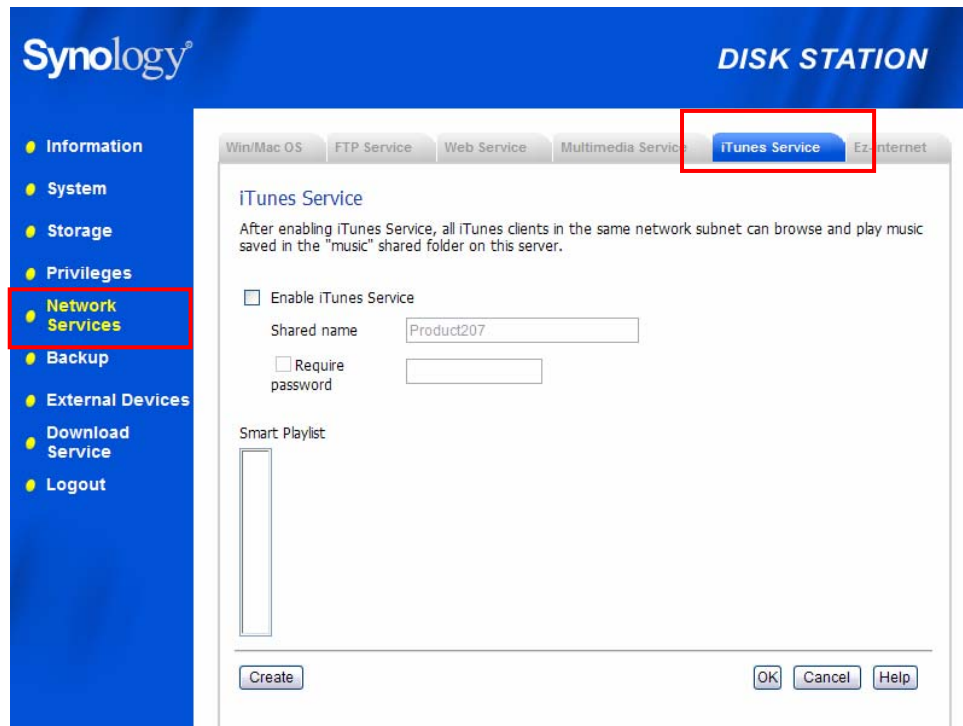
Synology®

DISK STATION

Information
System
Storage
Privileges
Network Services
Backup
External Devices
Download Service
Logout

Win/Mac OS | FTP Service | Web Service | Multimedia Servic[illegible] | iTunes Service | Ez-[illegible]nternet

iTunes Service

After enabling iTunes Service, all iTunes clients in the same network subnet can browse and play music saved in the "music" shared folder on this server.

Enable iTunes Service

Shared name Product207

Require password

Smart Playlist

Create

OK Cancel Help